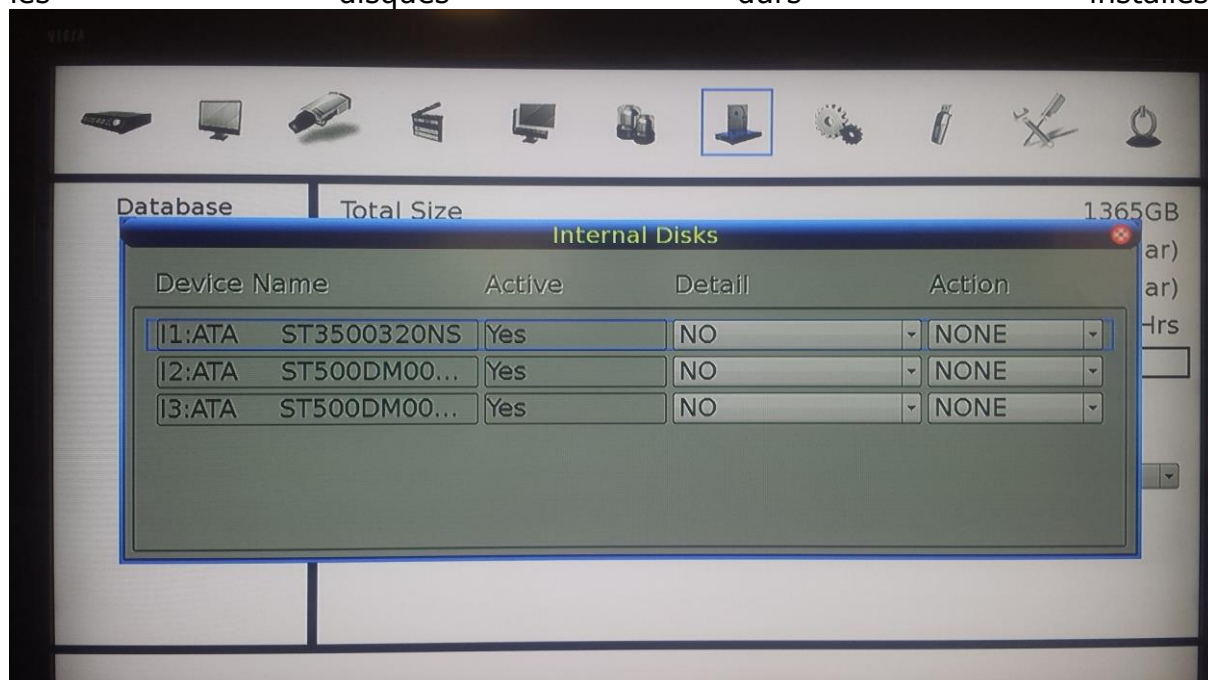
les disques durs installés

Database

Total Size

1365GB

ar)

ar)

Hrs

Internal Disks

| Device Name | Active | Detail | Action |
|---|---|---|---|
| I1:ATA ST3500320NS | Yes | NO | NONE |
| I2:ATA ST500DM00... | Yes | NO | NONE |
| I3:ATA ST500DM00... | Yes | NO | NONE |